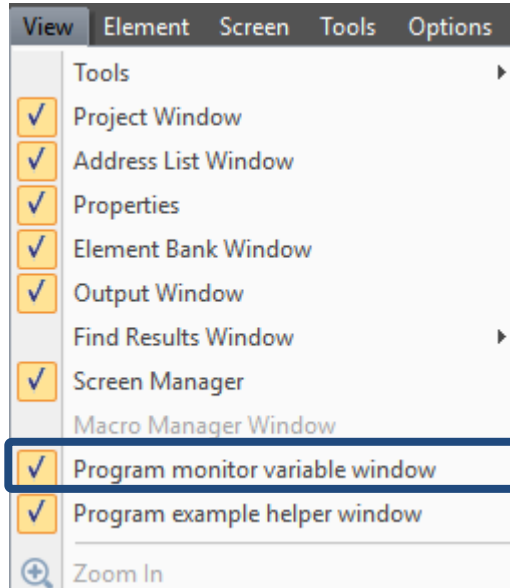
View Element Screen Tools Options

Tools
✓ Project Window
✓ Address List Window
✓ Properties
✓ Element Bank Window
✓ Output Window
Find Results Window
✓ Screen Manager
Macro Manager Window
✓ Program monitor variable window
✓ Program example helper window
Zoom In